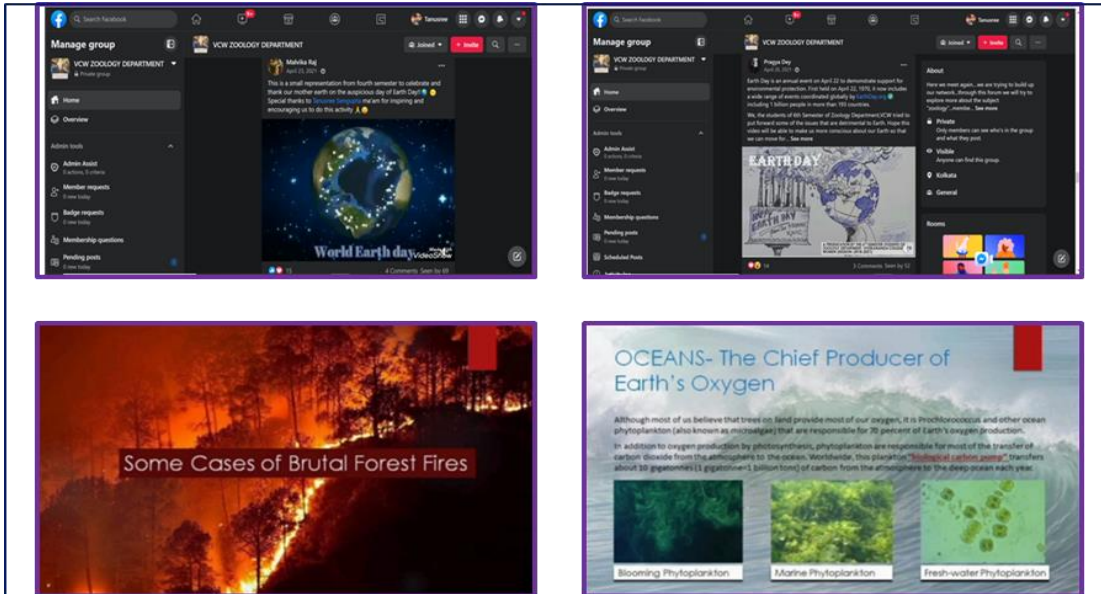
Search Facebook

Tanusree

Manage group

VCW ZOOLOGY DEPARTMENT

Private group

Home

Overview

Admin tools

Admin Assist

Member requests

Badge requests

Membership questions

Pending posts

VCW ZOOLOGY DEPARTMENT

Joined

+ Invite

Malvika Raj

April 23, 2021

This is a small representation from fourth semester to celebrate and thank our mother earth on the auspicious day of Earth Day!! Special thanks to Tanusree Sengupta ma'am for inspiring and encouraging us to do this activity

World Earth day

4 Comments Seen by 69

Search Facebook

Tanusree

Manage group

VCW ZOOLOGY DEPARTMENT

Private group

Home

Overview

Admin tools

Admin Assist

Member requests

Badge requests

Membership questions

Pending posts

Scheduled Posts

VCW ZOOLOGY DEPARTMENT

Joined

+ Invite

Pragya Dey

April 25, 2021

Earth Day is an annual event on April 22 to demonstrate support for environmental protection. First held on April 22, 1970, it now includes a wide range of events coordinated globally by EarthDay.org including 1 billion people in more than 193 countries.

We, the students of 4th Semester of Zoology Department,VCW tried to put forward some of the issues that are detrimental to Earth. Hope this video will be able to make us more conscious about our Earth so that we can move for... See more

EARTH DAY

HAPPY EARTH DAY

3 Comments Seen by 52

About

Here we meet again...we are trying to build up our network..through this forum we will try to explore more about the subject "zoology"...nimble... See more

Private

Only members can see who's in the group and what they post.

Visible

Anyone can find this group.

Kolkata

General

Rooms

Some Cases of Brutal Forest Fires

OCEANS- The Chief Producer of Earth's Oxygen

Although most of us believe that trees on land provide most of our oxygen, it is Prochlorococcus and other ocean phytoplankton (also known as microalgae) that are responsible for 70 percent of Earth's oxygen production.

In addition to oxygen production by photosynthesis, phytoplankton are responsible for most of the transfer of carbon dioxide from the atmosphere to the ocean. Worldwide, this plankton "biological carbon pump" transfers about 10 gigatonnes (1 gigatonne=1 billion tons) of carbon from the atmosphere to the deep ocean each year.

Blooming Phytoplankton

Marine Phytoplankton

Fresh-water Phytoplankton